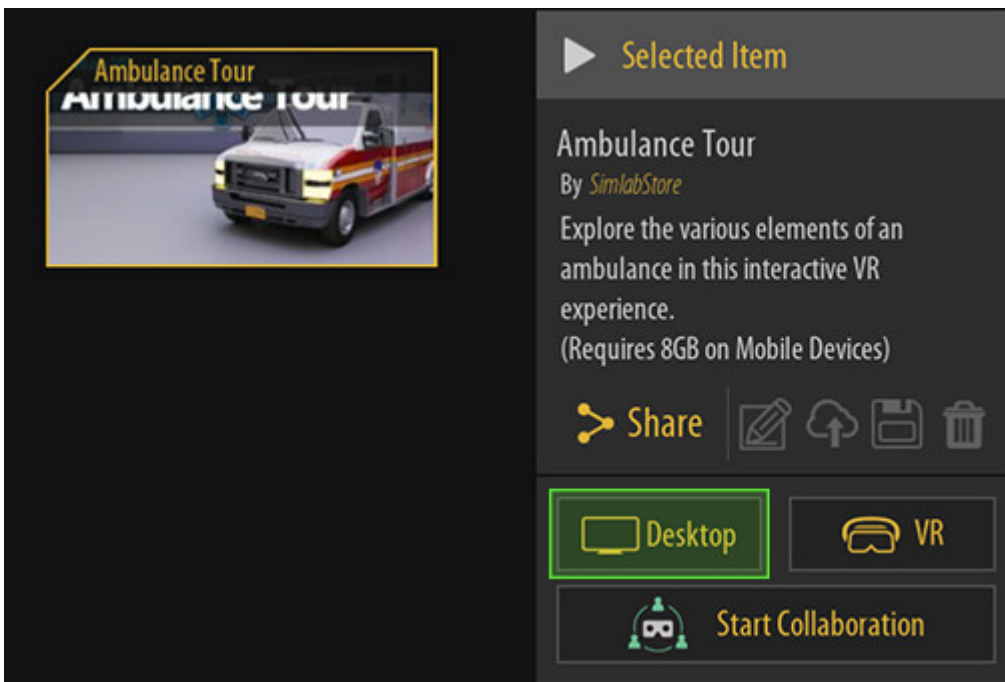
Ambulance Tour
Ambulance Tour

Selected Item

Ambulance Tour
By SimlabStore
Explore the various elements of an ambulance in this interactive VR experience.
(Requires 8GB on Mobile Devices)

Share

Desktop
VR
Start Collaboration